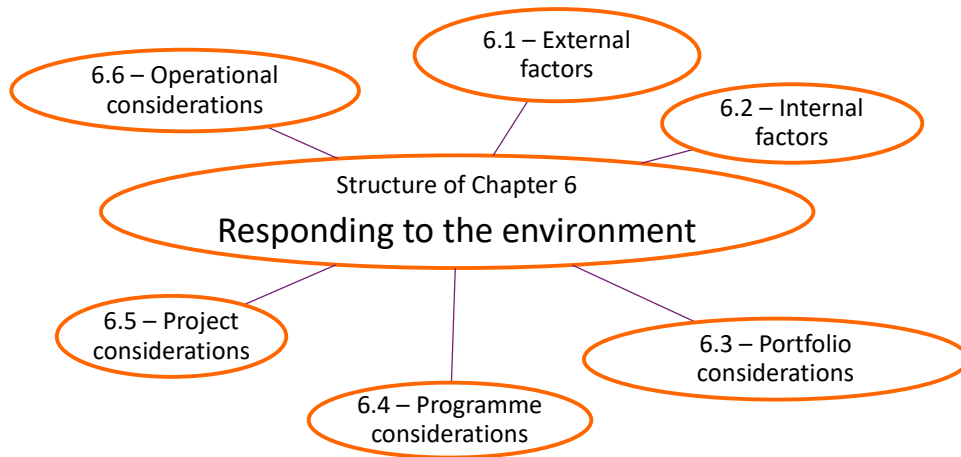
Structure of Chapter 6

Responding to the environment

6.1 – External factors

6.2 – Internal factors

6.3 – Portfolio considerations

6.4 – Programme considerations

6.5 – Project considerations

6.6 – Operational considerations